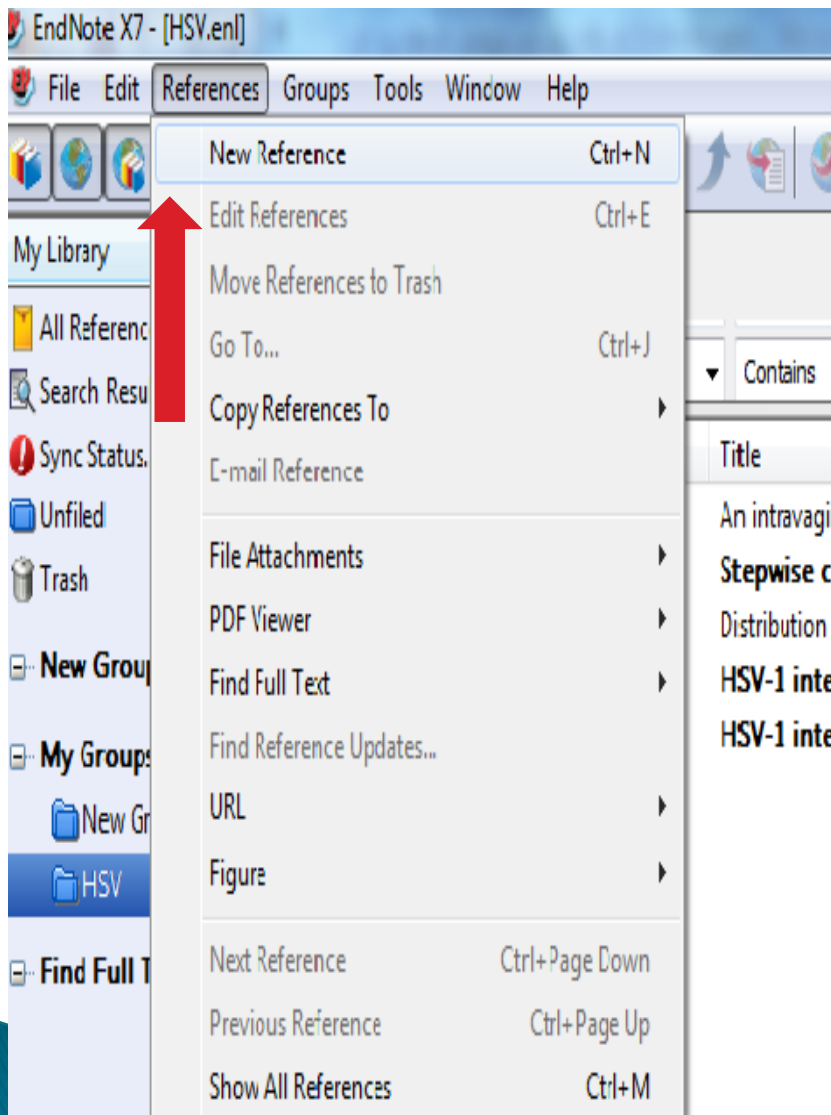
EndNote X7 - [HSV.enl]

File Edit References Groups Tools Window Help

My Library

All Referenc

Search Resu

Sync Status.

Unfiled

Trash

New Grou

My Groups

New Gr

HSV

Find Full T

New Reference Ctrl+N
Edit References Ctrl+E
Move References to Trash
Go To... Ctrl+J
Copy References To
E-mail Reference
File Attachments
PDF Viewer
Find Full Text
Find Reference Updates...
URL
Figure
Next Reference Ctrl+Page Down
Previous Reference Ctrl+Page Up
Show All References Ctrl+M

Contains

Title

An intravagi

Stepwise c

Distribution

HSV-1 inte

HSV-1 inte